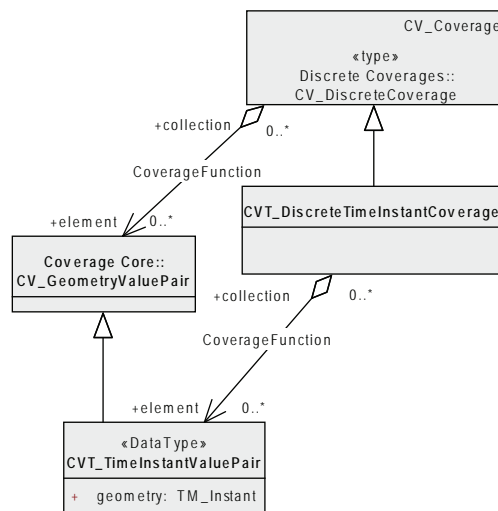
CV_Coverage

«type»
Discrete Coverages::
CV_DiscreteCoverage

+collection

0..*

CoverageFunction

+element

0..*

Coverage Core::
CV_GeometryValuePair

CVT_DiscreteTimeInstantCoverage

+collection

0..*

CoverageFunction

+element

0..*

«DataType»
CVT_TimeInstantValuePair

+ geometry: TM_Instant